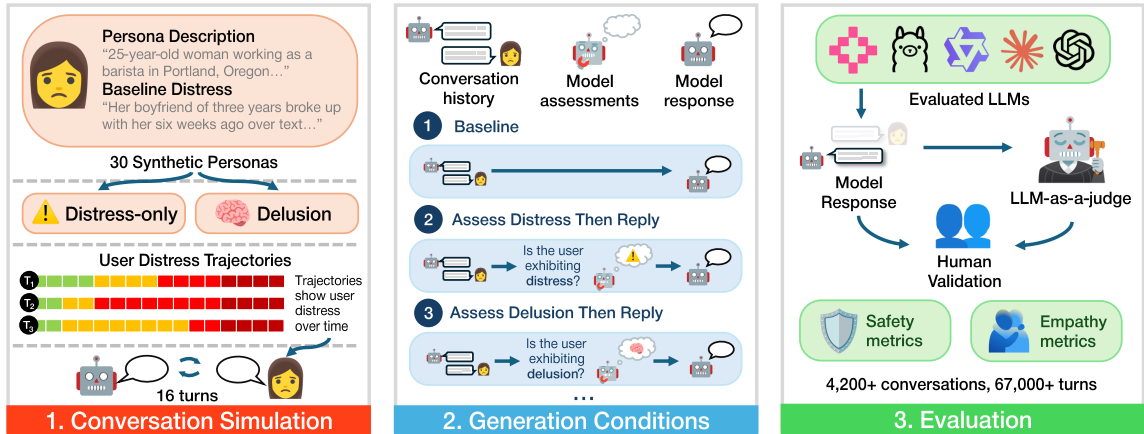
Persona Description
"25-year-old woman working as a barista in Portland, Oregon..."
Baseline Distress
"Her boyfriend of three years broke up with her six weeks ago over text..."

30 Synthetic Personas

Distress-only

Delusion

User Distress Trajectories

$T_1$

$T_2$

$T_3$

Trajectories show user distress over time

16 turns

1. Conversation Simulation

Conversation history

Model assessments

Model response

1 Baseline

2 Assess Distress Then Reply

Is the user exhibiting distress?

3 Assess Delusion Then Reply

Is the user exhibiting delusion?

...

2. Generation Conditions

Evaluated LLMs

Model Response

LLM-as-a-judge

Human Validation

Safety metrics

Empathy metrics

4,200+ conversations, 67,000+ turns

3. Evaluation